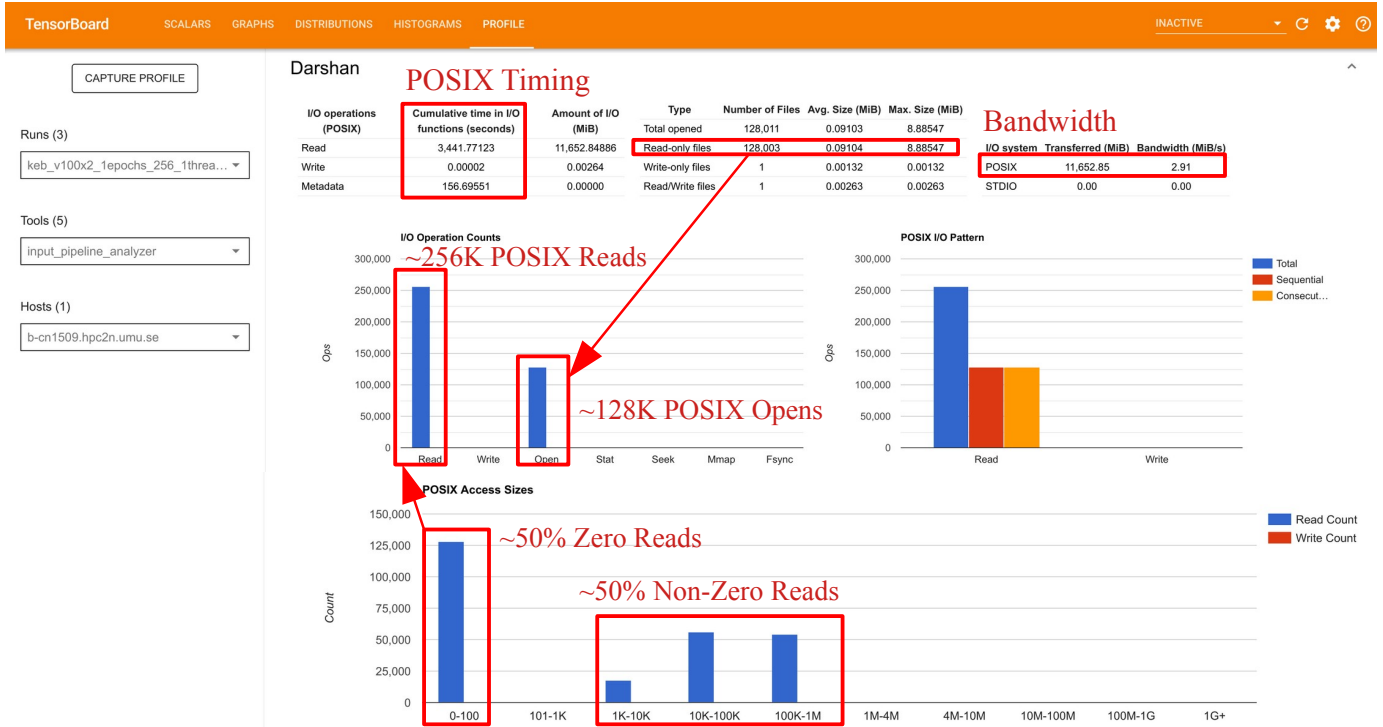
TensorBoard SCALARS GRAPHS DISTRIBUTIONS HISTOGRAMS PROFILE

INACTIVE

CAPTURE PROFILE

Runs (3)

keb_v100x2_1epochs_256_1threa...

Tools (5)

input_pipeline_analyzer

Hosts (1)

b-cn1509.hpc2n.umu.se

Darshan

POSIX Timing

| I/O operations (POSIX) | Cumulative time in I/O functions (seconds) | Amount of I/O (MiB) |
|---|---|---|
| Read | 3,441.77123 | 11,652.84886 |
| Write | 0.00002 | 0.00264 |
| Metadata | 156.69551 | 0.00000 |

| Type | Number of Files | Avg. Size (MiB) | Max. Size (MiB) |
|---|---|---|---|
| Total opened | 128,011 | 0.09103 | 8.88547 |
| Read-only files | 128,003 | 0.09104 | 8.88547 |
| Write-only files | 1 | 0.00132 | 0.00132 |
| Read/Write files | 1 | 0.00263 | 0.00263 |

Bandwidth

| I/O system | Transferred (MiB) | Bandwidth (MiB/s) |
|---|---|---|
| POSIX | 11,652.85 | 2.91 |
| STDIO | 0.00 | 0.00 |

I/O Operation Counts

~256K POSIX Reads

300,000
250,000
200,000
150,000
100,000
50,000
0

Ops

~128K POSIX Opens

Read Write Open Stat Seek Mmap Fsync

POSIX I/O Pattern

300,000
250,000
200,000
150,000
100,000
50,000
0

Ops

Total
Sequential
Consecut...

Read Write

POSIX Access Sizes

150,000
125,000
100,000
75,000
50,000
25,000
0

Count

~50% Zero Reads

~50% Non-Zero Reads

Read Count
Write Count

0-100 101-1K 1K-10K 10K-100K 100K-1M 1M-4M 4M-10M 10M-100M 100M-1G 1G+